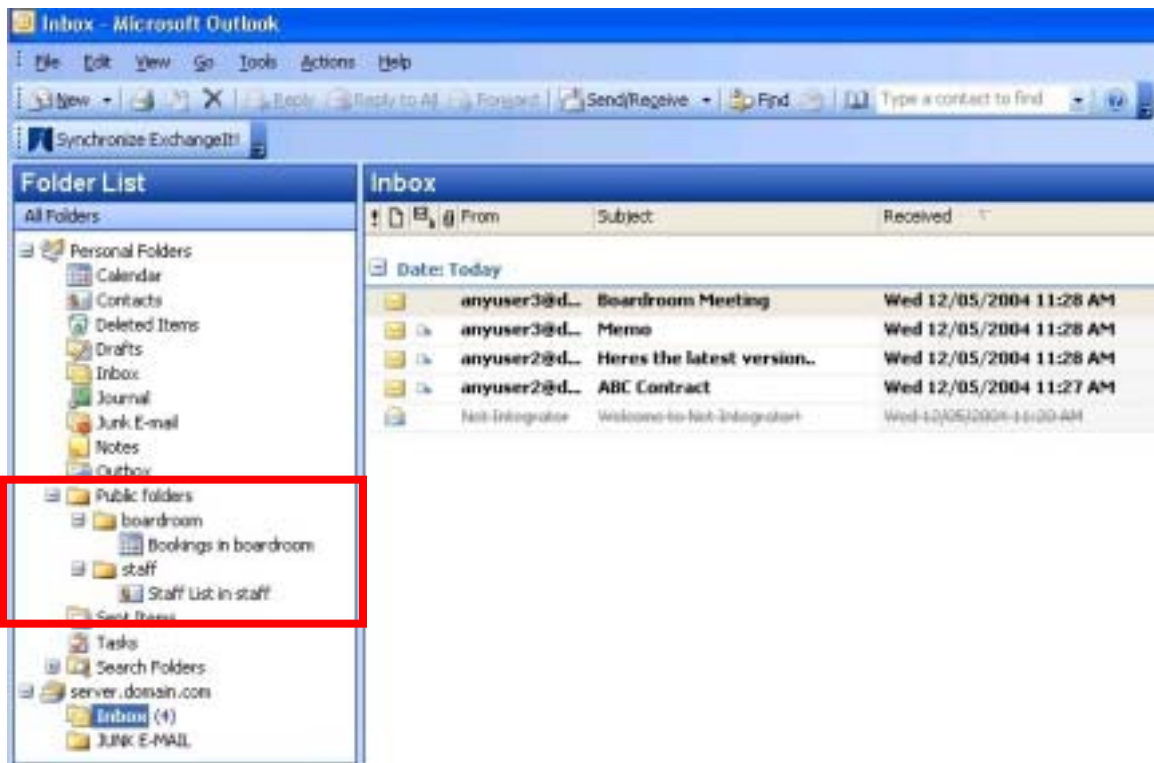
Inbox - Microsoft Outlook

File Edit View Go Tools Actions Help

New Reply Reply to All Forward Send/Receive Find Type a contact to find

Synchronize ExchangeIt!

Folder List

All Folders

Personal Folders
Calendar
Contacts
Deleted Items
Drafts
Inbox
Journal
Junk E-mail
Notes
Outbox
Public folders
boardroom
Bookings in boardroom
staff
Staff List in staff
Sent Items
Tasks
Search Folders
server.domain.com
Inbox (4)
JUNK E-MAIL

Inbox

| From | Subject | Received |
|---|---|---|
| Date: Today | | |
| anyuser3@d... | Boardroom Meeting | Wed 12/05/2004 11:28 AM |
| anyuser3@d... | Memo | Wed 12/05/2004 11:28 AM |
| anyuser2@d... | Heres the latest version.. | Wed 12/05/2004 11:28 AM |
| anyuser2@d... | ABC Contract | Wed 12/05/2004 11:27 AM |
| Net Integrator | Welcome to Net Integrator! | Wed 12/05/2004 11:20 AM |